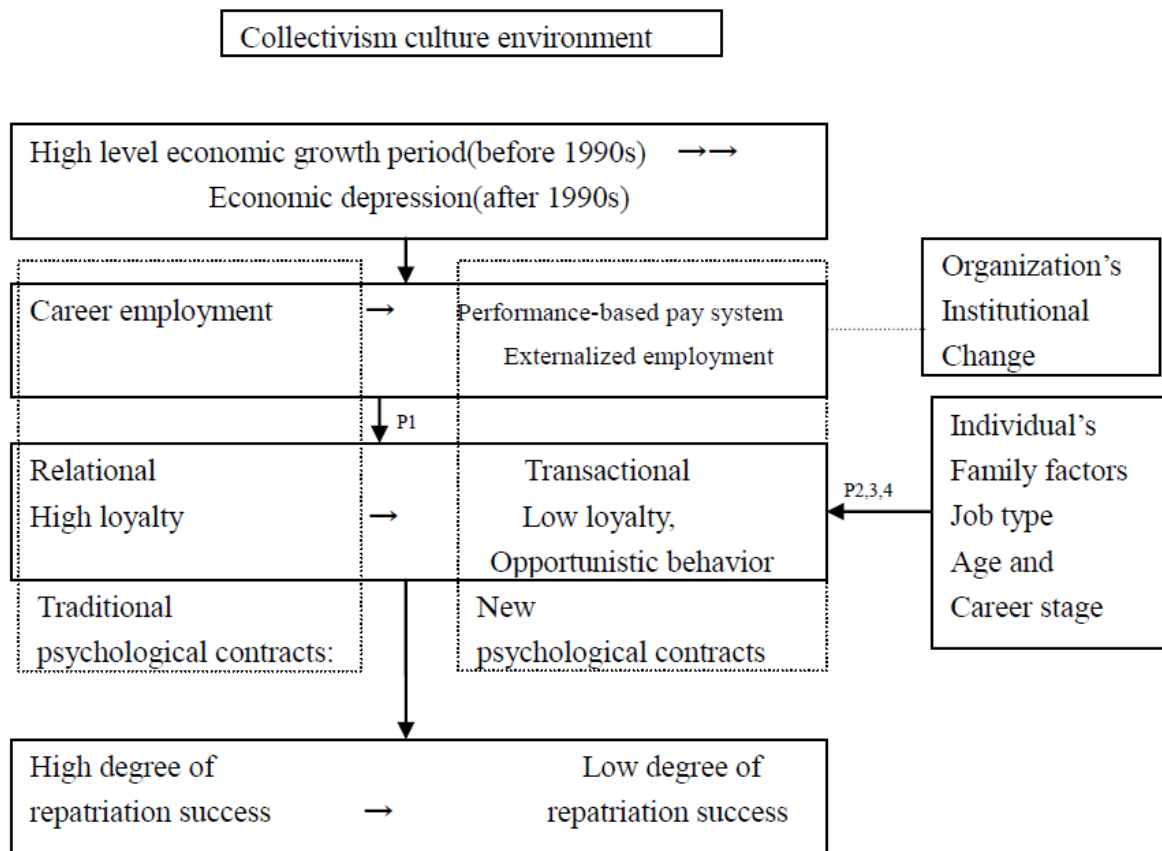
Collectivism culture environment

High level economic growth period(before 1990s) →→ Economic depression(after 1990s)

Career employment → Performance-based pay system Externalized employment

Organization's Institutional Change

P1

Relational High loyalty → Transactional Low loyalty, Opportunistic behavior

P2,3,4

Individual's Family factors Job type Age and Career stage

Traditional psychological contracts:

New psychological contracts

High degree of repatriation success → Low degree of repatriation success